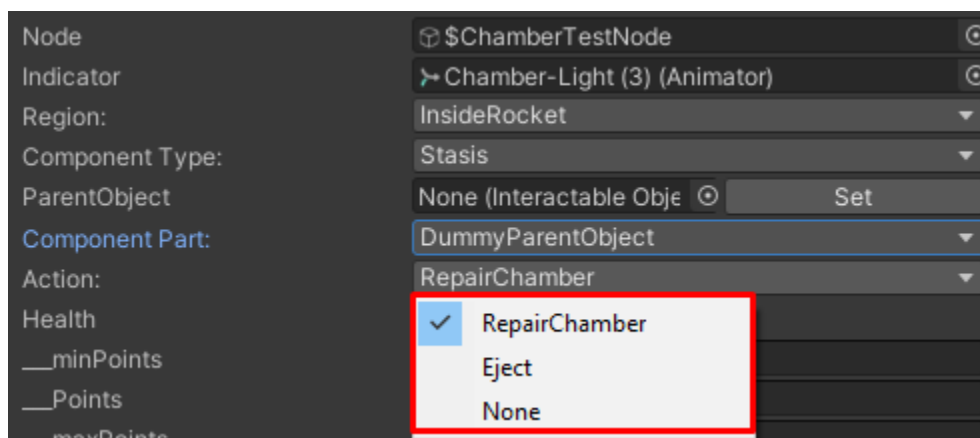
Node
$ChamberTestNode
Indicator
Chamber-Light (3) (Animator)
Region:
InsideRocket
Component Type:
Stasis
ParentObject
None (Interactable Obje
Set
Component Part:
DummyParentObject
Action:
RepairChamber
Health
RepairChamber
Eject
None
__minPoints
__Points
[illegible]